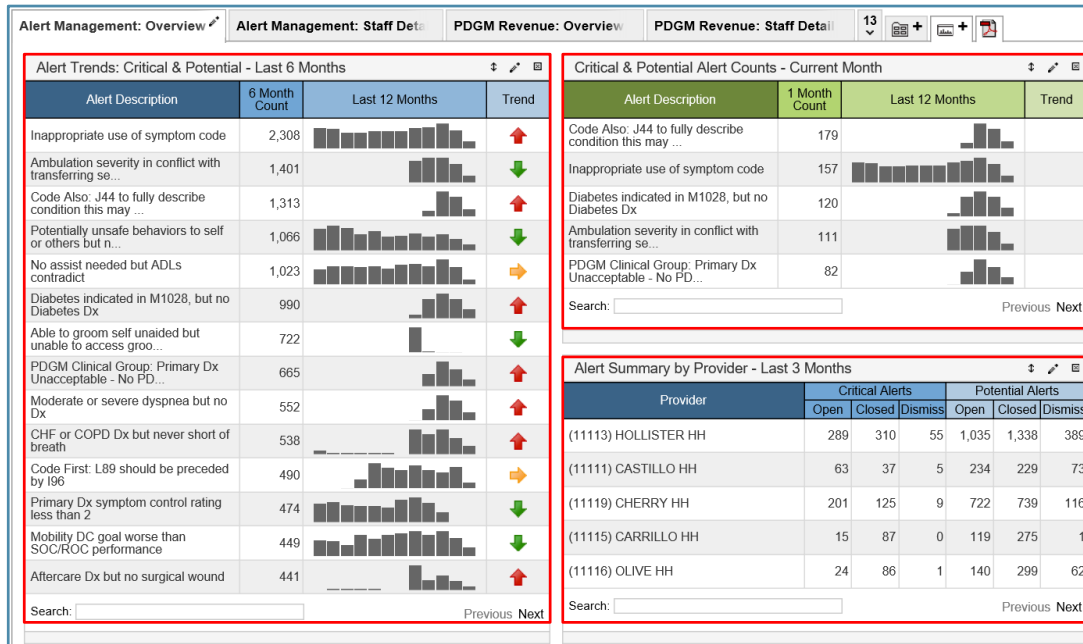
Alert Management: Overview | Alert Management: Staff Deta | PDGM Revenue: Overview | PDGM Revenue: Staff Detail | 13

Alert Trends: Critical & Potential - Last 6 Months

| Alert Description | 6 Month Count | Last 12 Months | Trend |
|---|---|---|---|
| Inappropriate use of symptom code | 2,308 | | |
| Ambulation severity in conflict with transferring se... | 1,401 | | |
| Code Also: J44 to fully describe condition this may ... | 1,313 | | |
| Potentially unsafe behaviors to self or others but n... | 1,066 | | |
| No assist needed but ADLs contradict | 1,023 | | |
| Diabetes indicated in M1028, but no Diabetes Dx | 990 | | |
| Able to groom self unaided but unable to access groo... | 722 | | |
| PDGM Clinical Group: Primary Dx Unacceptable - No PD... | 665 | | |
| Moderate or severe dyspnea but no Dx | 552 | | |
| CHF or COPD Dx but never short of breath | 538 | | |
| Code First: L89 should be preceded by I96 | 490 | | |
| Primary Dx symptom control rating less than 2 | 474 | | |
| Mobility DC goal worse than SOC/ROC performance | 449 | | |
| Aftercare Dx but no surgical wound | 441 | | |

Search:
Previous Next

Critical & Potential Alert Counts - Current Month

| Alert Description | 1 Month Count | Last 12 Months | Trend |
|---|---|---|---|
| Code Also: J44 to fully describe condition this may ... | 179 | | |
| Inappropriate use of symptom code | 157 | | |
| Diabetes indicated in M1028, but no Diabetes Dx | 120 | | |
| Ambulation severity in conflict with transferring se... | 111 | | |
| PDGM Clinical Group: Primary Dx Unacceptable - No PD... | 82 | | |

Search:
Previous Next

Alert Summary by Provider - Last 3 Months

| Provider | Critical Alerts Open | Critical Alerts Closed | Critical Alerts Dismiss | Potential Alerts Open | Potential Alerts Closed | Potential Alerts Dismiss |
|---|---|---|---|---|---|---|
| (11113) HOLLISTER HH | 289 | 310 | 55 | 1,035 | 1,338 | 389 |
| (11111) CASTILLO HH | 63 | 37 | 5 | 234 | 229 | 73 |
| (11119) CHERRY HH | 201 | 125 | 9 | 722 | 739 | 116 |
| (11115) CARRILLO HH | 15 | 87 | 0 | 119 | 275 | 1 |
| (11116) OLIVE HH | 24 | 86 | 1 | 140 | 299 | 62 |

Search:
Previous Next